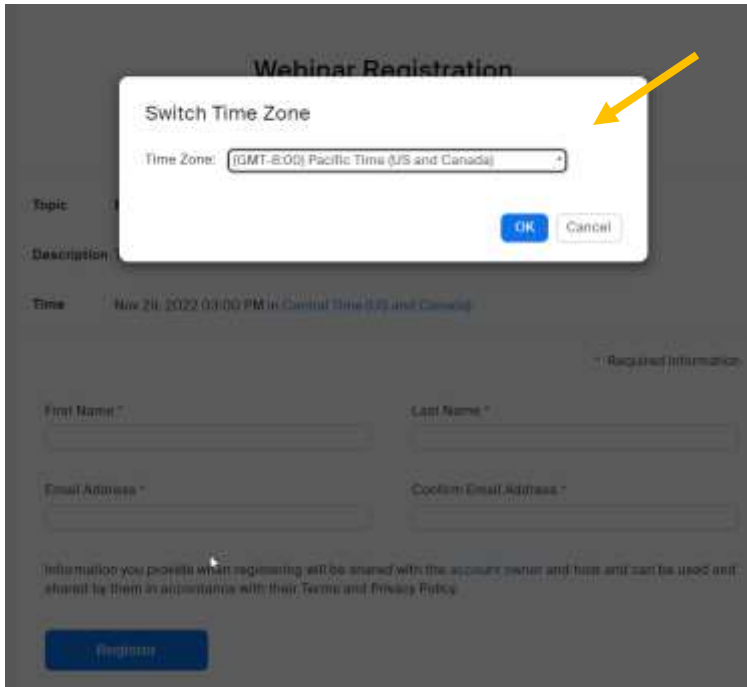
Webinar Registration

Switch Time Zone

Time Zone: (GMT-8:00) Pacific Time (US and Canada)

OK Cancel

Topic

Description

Time Nov 29, 2022 03:00 PM in Central Time (US and Canada)

* Required information

First Name *

Last Name *

Email Address *

Confirm Email Address *

Information you provide when registering will be shared with the account owner and host and can be used and shared by them in accordance with their Terms and Privacy Policy.

Register